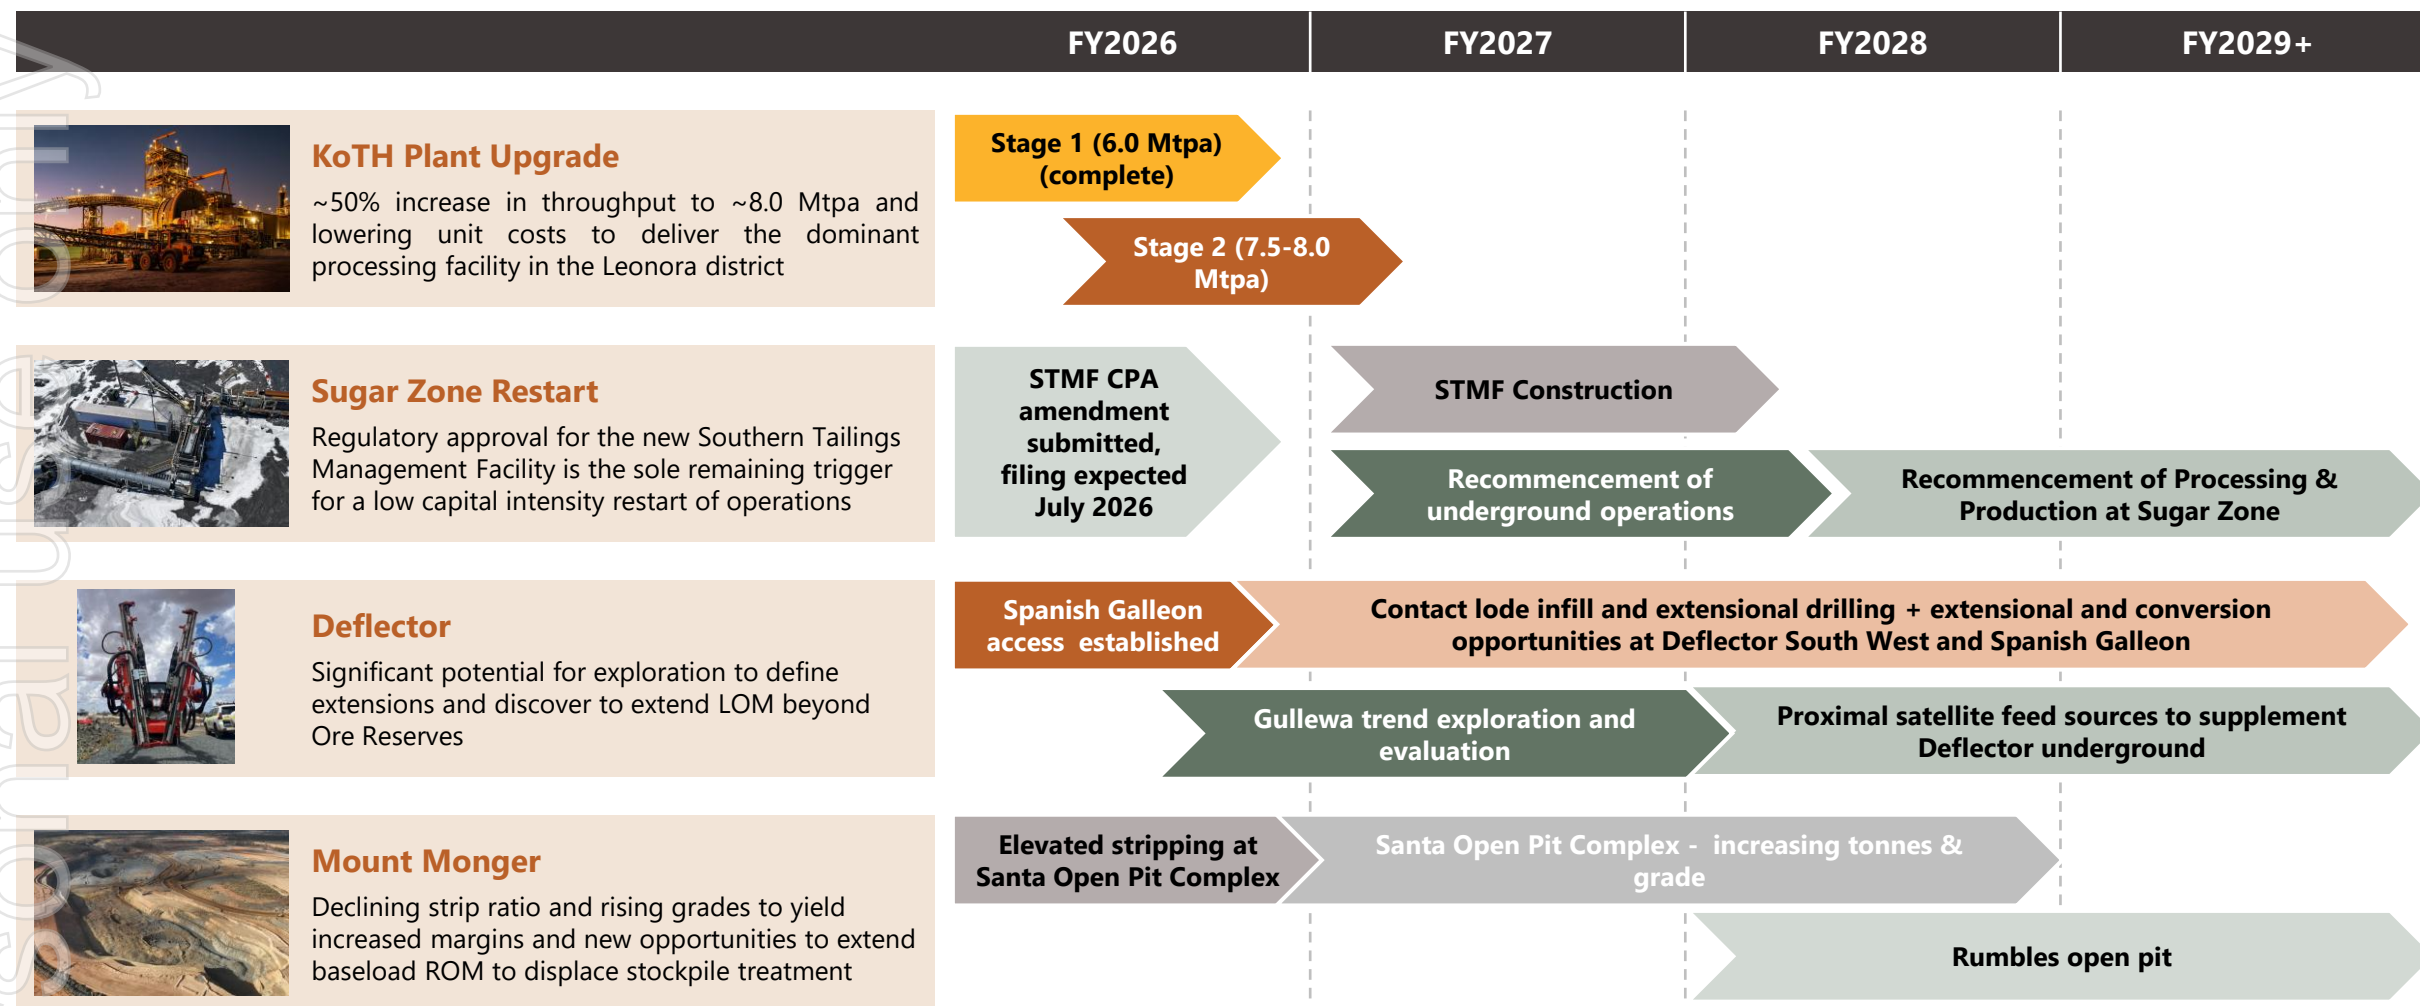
FY2026 | FY2027 | FY2028 | FY2029+

KoTH Plant Upgrade
~50% increase in throughput to ~8.0 Mtpa and lowering unit costs to deliver the dominant processing facility in the Leonora district

Stage 1 (6.0 Mtpa) (complete)

Stage 2 (7.5-8.0 Mtpa)

Sugar Zone Restart
Regulatory approval for the new Southern Tailings Management Facility is the sole remaining trigger for a low capital intensity restart of operations

STMF CPA amendment submitted, filing expected July 2026

STMF Construction

Recommencement of underground operations

Recommencement of Processing & Production at Sugar Zone

Deflector
Significant potential for exploration to define extensions and discover to extend LOM beyond Ore Reserves

Spanish Galleon access established

Contact lode infill and extensional drilling + extensional and conversion opportunities at Deflector South West and Spanish Galleon

Gullewa trend exploration and evaluation

Proximal satellite feed sources to supplement Deflector underground

Mount Monger
Declining strip ratio and rising grades to yield increased margins and new opportunities to extend baseload ROM to displace stockpile treatment

Elevated stripping at Santa Open Pit Complex

Santa Open Pit Complex - increasing tonnes & grade

Rumbles open pit